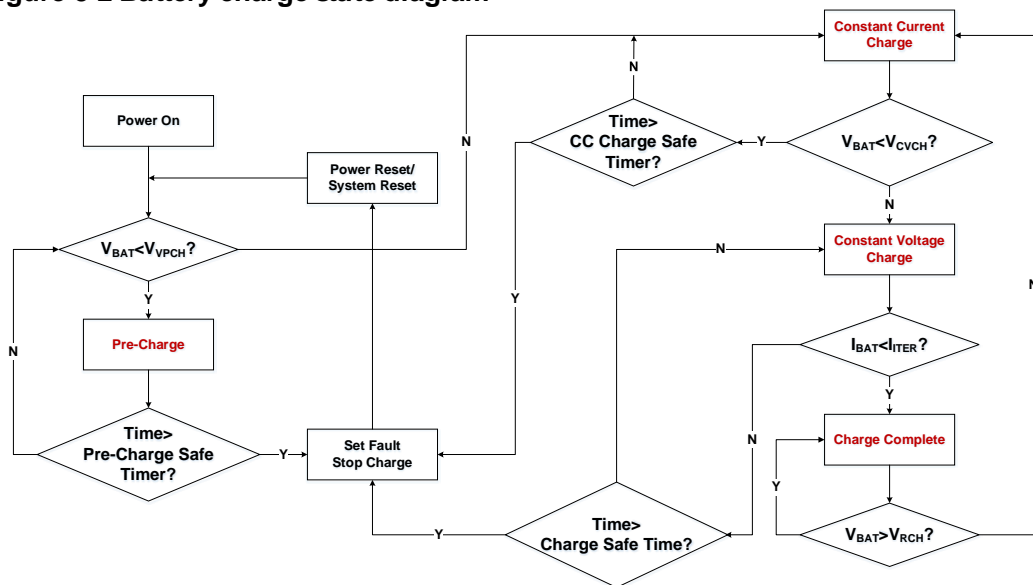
Power On

Power Reset/
System Reset

$V_{BAT}$<$V_{VPCH}$?

Y

Pre-Charge

N

Time>
Pre-Charge Safe
Timer?

Y

Set Fault
Stop Charge

N

Time>
CC Charge Safe
Timer?

N

Y

Y

Constant Current
Charge

$V_{BAT}$<$V_{CVCH}$?

N

Constant Voltage
Charge

N

$I_{BAT}$<$I_{ITER}$?

Y

Charge Complete

N

Y

Time>
Charge Safe Time?

Y

$V_{BAT}$>$V_{RCH}$?

N